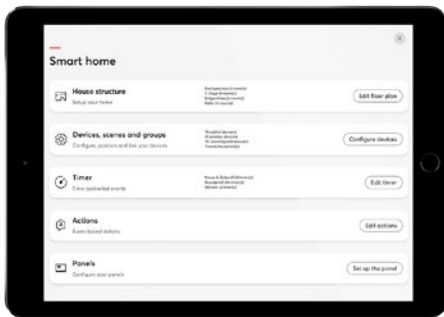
Smart home

House structure
Setup your home
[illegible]
Edit floor plan

Devices, scenes and groups
Configure, position and link your devices
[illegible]
Configure devices

Timer
Time controlled events
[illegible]
Edit timer

Actions
Event-based actions
Edit actions

Panels
Configure your panels
Set up the panel